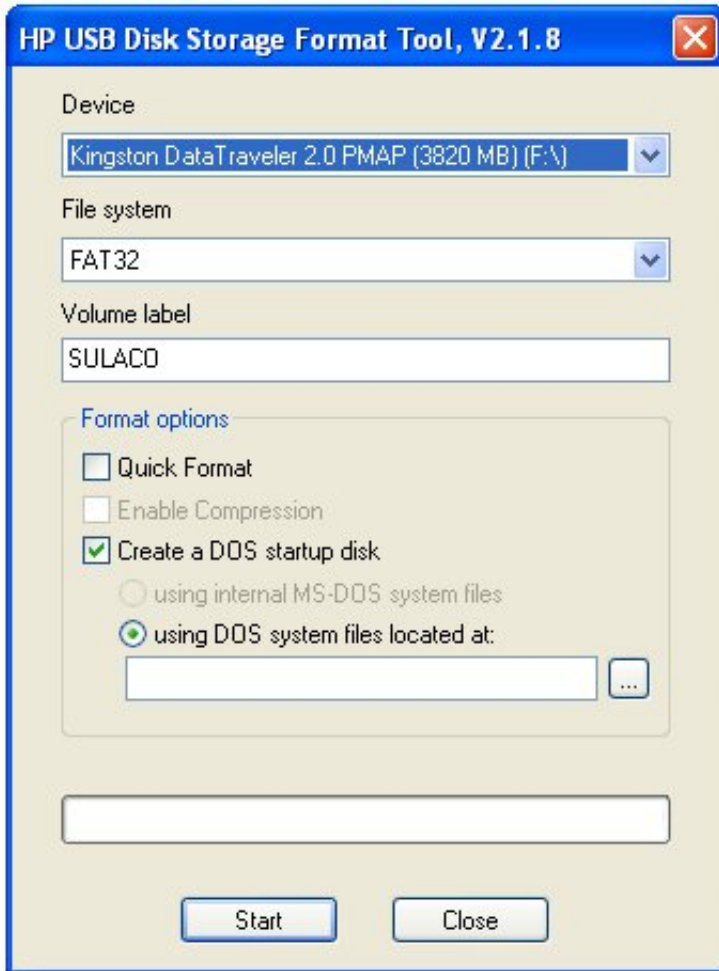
HP USB Disk Storage Format Tool, V2.1.8

Device

Kingston DataTraveler 2.0 PMAP (3820 MB) (F:\)

File system

FAT32

Volume label

SULACO

Format options

Quick Format

Enable Compression

Create a DOS startup disk

using internal MS-DOS system files

using DOS system files located at:

...

Start

Close